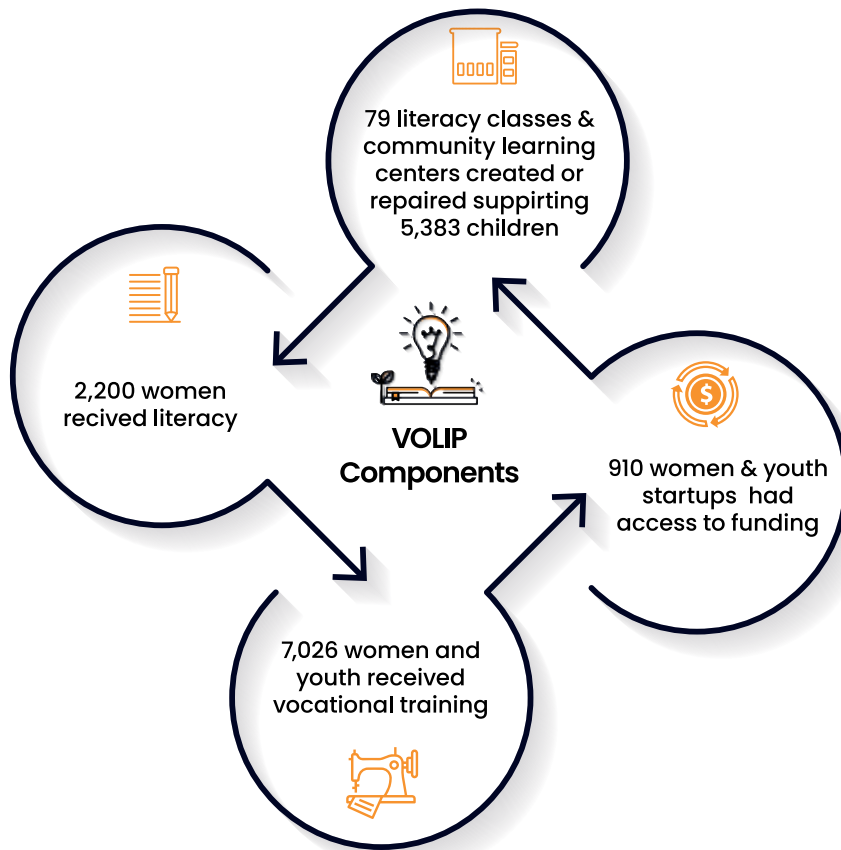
79 literacy classes & community learning centers created or repaired suppirting 5,383 children

2,200 women recived literacy

VOLIP Components

910 women & youth startups had access to funding

7,026 women and youth received vocational training